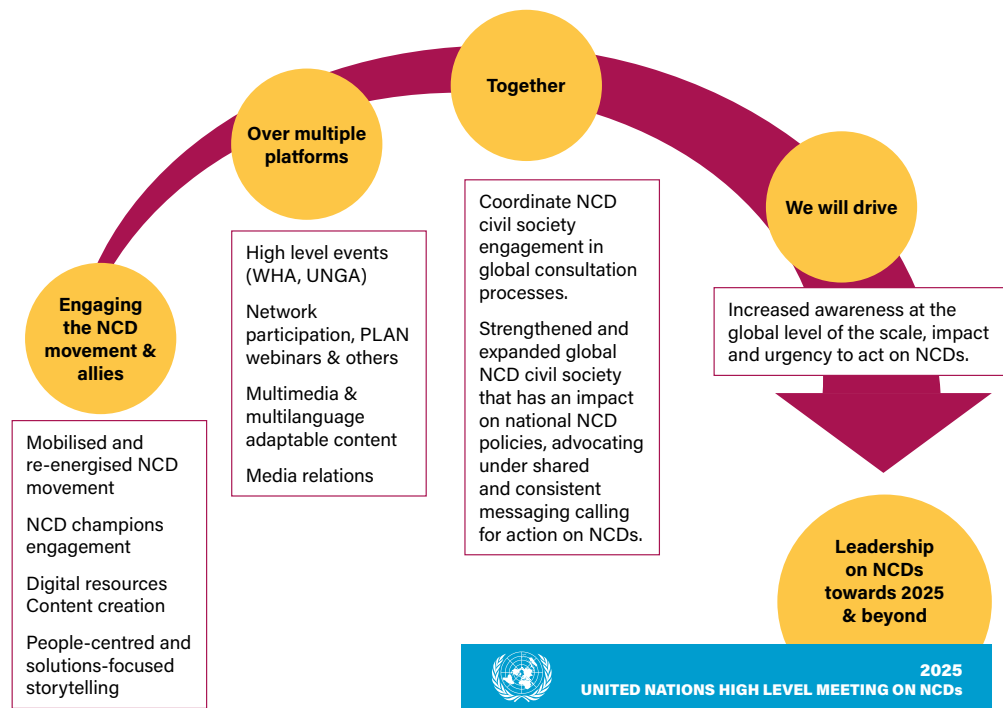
Engaging the NCD movement & allies

Mobilised and re-energised NCD movement

NCD champions engagement

Digital resources Content creation

People-centred and solutions-focused storytelling

Over multiple platforms

High level events (WHA, UNGA)

Network participation, PLAN webinars & others

Multimedia & multilanguage adaptable content

Media relations

Together

Coordinate NCD civil society engagement in global consultation processes.

Strengthened and expanded global NCD civil society that has an impact on national NCD policies, advocating under shared and consistent messaging calling for action on NCDs.

We will drive

Increased awareness at the global level of the scale, impact and urgency to act on NCDs.

Leadership on NCDs towards 2025 & beyond

2025
UNITED NATIONS HIGH LEVEL MEETING ON NCDs